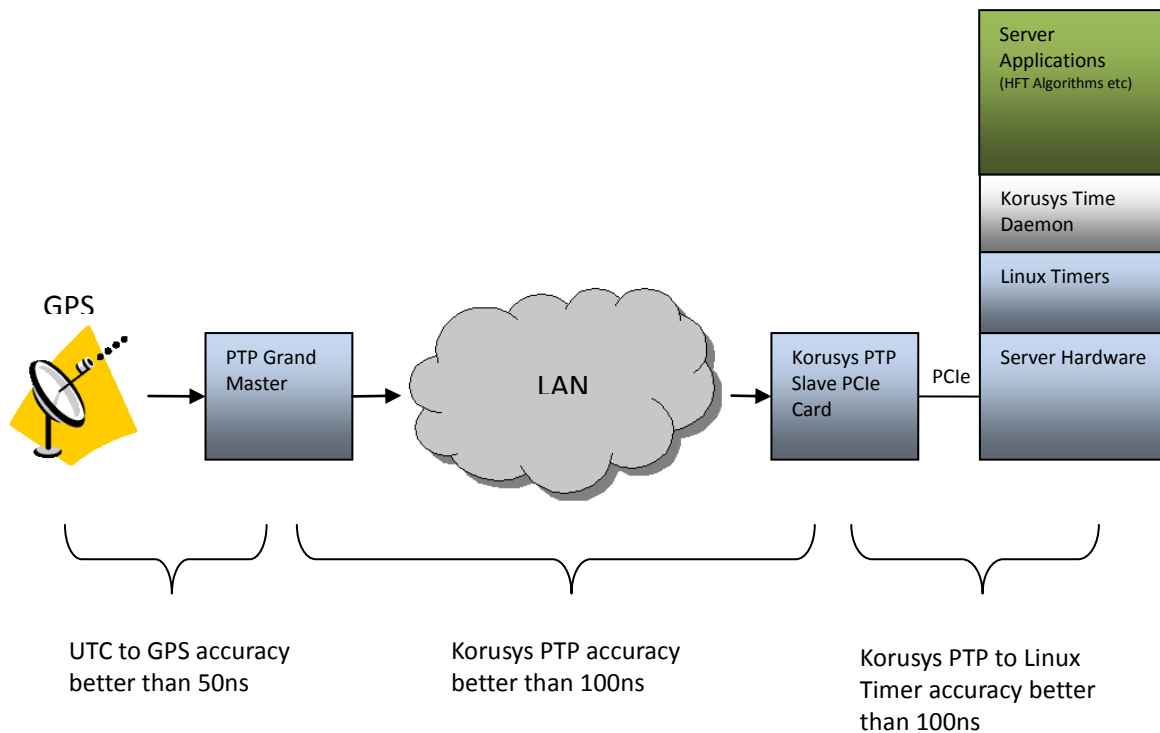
Server Applications
(HFT Algorithms etc)

Korusys Time Daemon

Linux Timers

Server Hardware

GPS

PTP Grand Master

LAN

Korusys PTP Slave PCIe Card

PCIe

UTC to GPS accuracy better than 50ns

Korusys PTP accuracy better than 100ns

Korusys PTP to Linux Timer accuracy better than 100ns